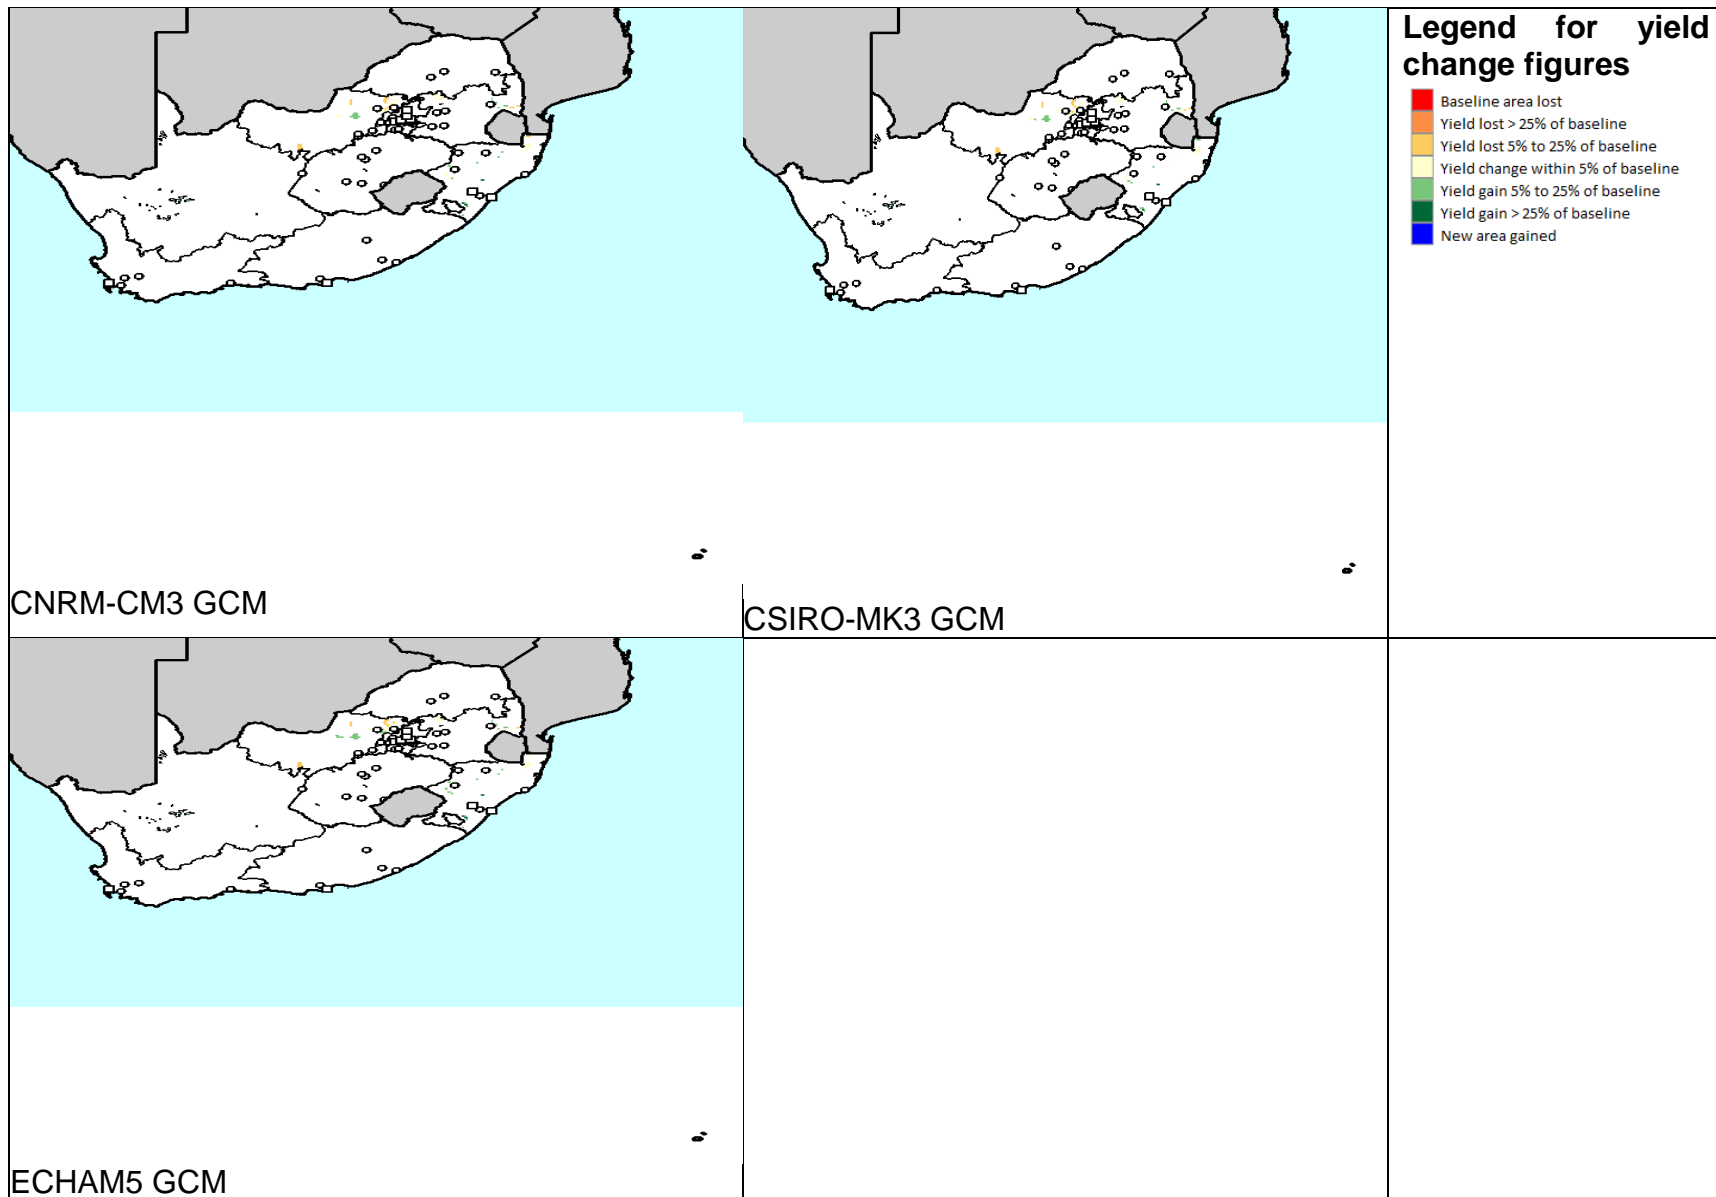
CNRM-CM3 GCM

CSIRO-MK3 GCM

Legend for yield change figures

Baseline area lost
Yield lost > 25% of baseline
Yield lost 5% to 25% of baseline
Yield change within 5% of baseline
Yield gain 5% to 25% of baseline
Yield gain > 25% of baseline
New area gained

ECHAM5 GCM